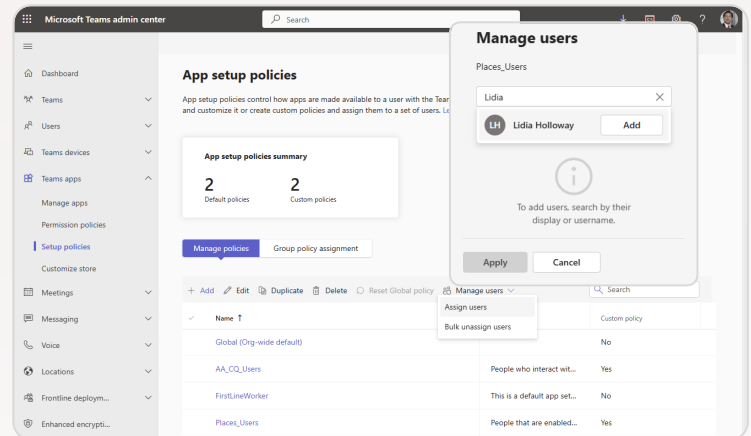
Microsoft Teams admin center

Search

Dashboard
Teams
Users
Teams devices
Teams apps
Manage apps
Permission policies
Setup policies
Customize store
Meetings
Messaging
Voice
Locations
Frontline deploym...
Enhanced encrypti...

App setup policies

App setup policies control how apps are made available to a user with the Tear and customize it or create custom policies and assign them to a set of users. Le

App setup policies summary

2
Default policies

2
Custom policies

Manage policies
Group policy assignment

+ Add
Edit
Duplicate
Delete
Reset Global policy
Manage users
Search

Assign users
Bulk unassign users

| | Name ↑ | | Custom policy |
|---|---|---|---|
| | Global (Org-wide default) | | No |
| | AA_CQ_Users | People who interact wit... | Yes |
| | FirstLineWorker | This is a default app set... | No |
| | Places_Users | People that are enabled... | Yes |

Manage users

Places_Users

Lidia

LH Lidia Holloway
Add

To add users, search by their display or username.

Apply
Cancel